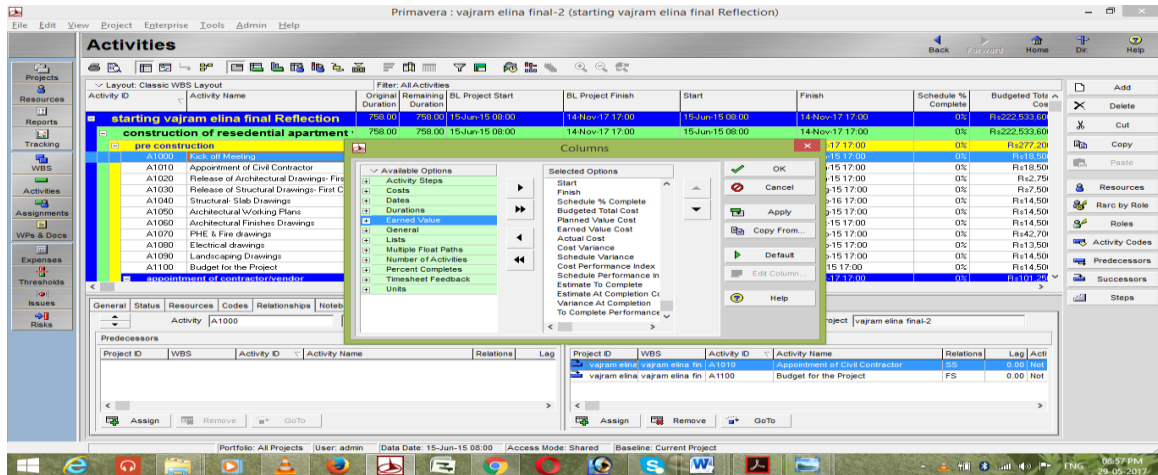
Primavera : vajram elina final-2 (starting vajram elina final Reflection)

File Edit View Project Enterprise Tools Admin Help

Activities

Back Forward Home Dir Help

Projects
Resources
Reports
Tracking
WBS
Activities
Assignments
WPs & Docs
Expenses
Thresholds
Issues
Risks

Layout: Classic WBS Layout
Filter: All Activities

| Activity ID | Activity Name | Original Duration | Remaining Duration | BL Project Start | BL Project Finish | Start | Finish | Schedule % Complete | Budgeted Total Cost |
|---|---|---|---|---|---|---|---|---|---|
| | starting vajram elina final Reflection | 758.00 | 758.00 | 15-Jun-15 08:00 | 14-Nov-17 17:00 | 15-Jun-15 08:00 | 14-Nov-17 17:00 | 0% | Rs222,533,60 |
| | construction of resedential apartment | 758.00 | 758.00 | 15-Jun-15 08:00 | 14-Nov-17 17:00 | 15-Jun-15 08:00 | 14-Nov-17 17:00 | 0% | Rs222,533,60 |
| | pre construction | | | | | | -15 17:00 | 0% | Rs277,20 |
| A1000 | Kick off Meeting | | | | | | -15 17:00 | 0% | Rs18,50 |
| A1010 | Appointment of Civil Contractor | | | | | | -15 17:00 | 0% | Rs18,50 |
| A1020 | Release of Architectural Drawings- Firs | | | | | | -15 17:00 | 0% | Rs2,75 |
| A1030 | Release of Structural Drawings- First C | | | | | | -15 17:00 | 0% | Rs7,50 |
| A1040 | Structural- Slab Drawings | | | | | | -16 17:00 | 0% | Rs14,50 |
| A1050 | Architectural Working Plans | | | | | | -15 17:00 | 0% | Rs14,50 |
| A1060 | Architectural Finishes Drawings | | | | | | -15 17:00 | 0% | Rs14,50 |
| A1070 | PHE & Fire drawings | | | | | | -15 17:00 | 0% | Rs42,70 |
| A1080 | Electrical drawings | | | | | | -15 17:00 | 0% | Rs13,50 |
| A1090 | Landscaping Drawings | | | | | | -15 17:00 | 0% | Rs14,50 |
| A1100 | Budget for the Project | | | | | | 15 17:00 | 0% | Rs14,50 |
| | appointment of contractor/vendor | | | | | | 17:00 | 0% | Rs101,26 |

Columns

Available Options
Activity Steps
Costs
Dates
Durations
Earned Value
General
Lists
Multiple Float Paths
Number of Activities
Percent Completes
Timesheet Feedback
Units

Selected Options
Start
Finish
Schedule % Complete
Budgeted Total Cost
Budgeted Value Cost
Earned Value Cost
Actual Cost
Cost Variance
Schedule Variance
Cost Performance Index
Schedule Performance In
Estimate To Complete
Estimate At Completion Cc
Variance At Completion
To Complete Performance

OK
Cancel
Apply
Copy From...
Default
Edit Column...
Help

Add
Delete
Cut
Copy
Paste
Resources
Rsrc by Role
Roles
Activity Codes
Predecessors
Successors
Steps

General Status Resources Codes Relationships Noteb

Activity A1000
Project vajram elina final-2

Predecessors

| Project ID | WBS | Activity ID | Activity Name | Relations | Lag |
|---|---|---|---|---|---|

| Project ID | WBS | Activity ID | Activity Name | Relations | Lag | Acti |
|---|---|---|---|---|---|---|
| vajram elina | vajram elina fin | A1010 | Appointment of Civil Contractor | SS | 0.00 | Not |
| vajram elina | vajram elina fin | A1100 | Budget for the Project | FS | 0.00 | Not |

Assign Remove GoTo
Assign Remove GoTo

Portfolio: All Projects User: admin Data Date: 15-Jun-15 08:00 Access Mode: Shared Baseline: Current Project

ENG 08:57 PM 29-05-2017